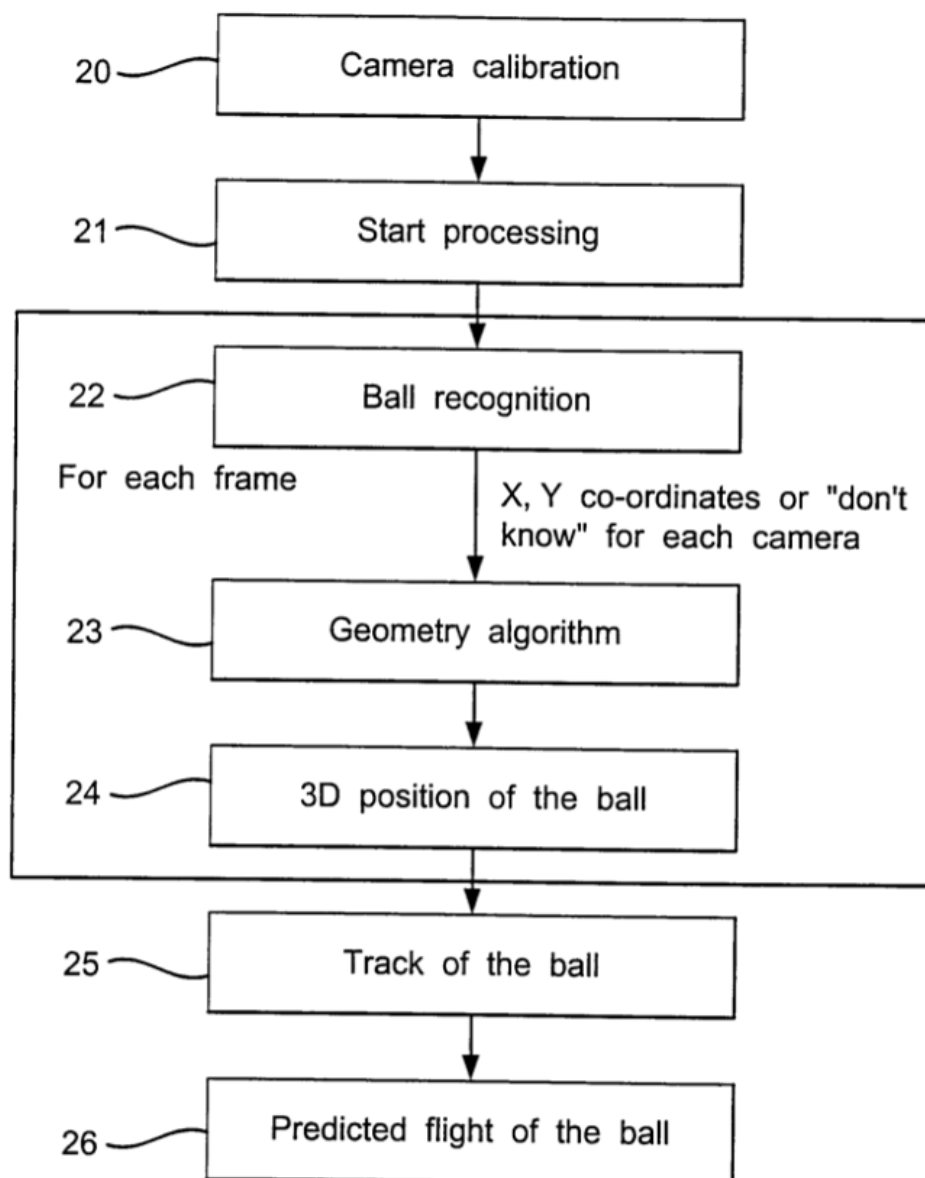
20
Camera calibration

21
Start processing

22
Ball recognition

For each frame

X, Y co-ordinates or "don't know" for each camera

23
Geometry algorithm

24
3D position of the ball

25
Track of the ball

26
Predicted flight of the ball